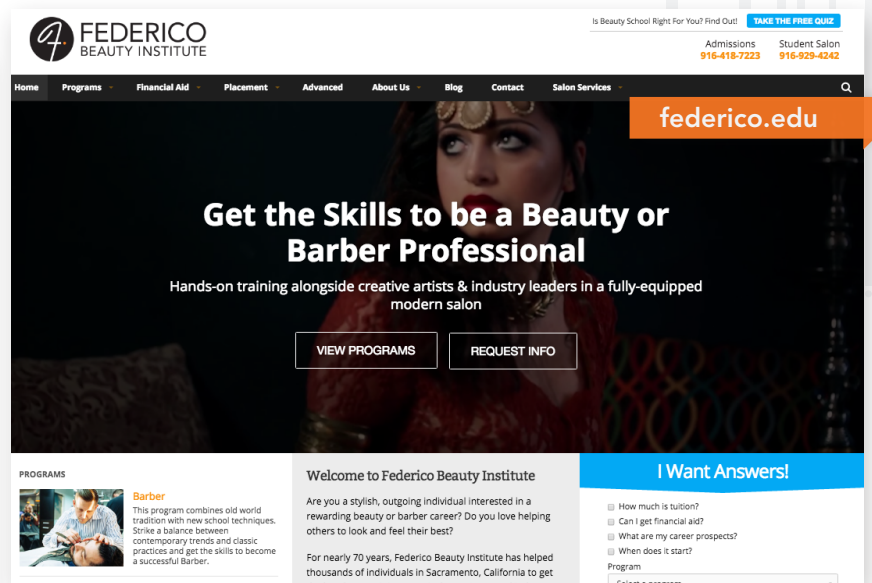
FEDERICO
BEAUTY INSTITUTE

Is Beauty School Right For You? Find Out! TAKE THE FREE QUIZ

Admissions
916-418-7223

Student Salon
916-929-4242

Home Programs Financial Aid Placement Advanced About Us Blog Contact Salon Services

federico.edu

Get the Skills to be a Beauty or Barber Professional

Hands-on training alongside creative artists & industry leaders in a fully-equipped modern salon

VIEW PROGRAMS

REQUEST INFO

PROGRAMS

Barber

This program combines old world tradition with new school techniques. Strike a balance between contemporary trends and classic practices and get the skills to become a successful Barber.

Welcome to Federico Beauty Institute

Are you a stylish, outgoing individual interested in a rewarding beauty or barber career? Do you love helping others to look and feel their best?

For nearly 70 years, Federico Beauty Institute has helped thousands of individuals in Sacramento, California to get

I Want Answers!

How much is tuition?
Can I get financial aid?
What are my career prospects?
When does it start?

Program